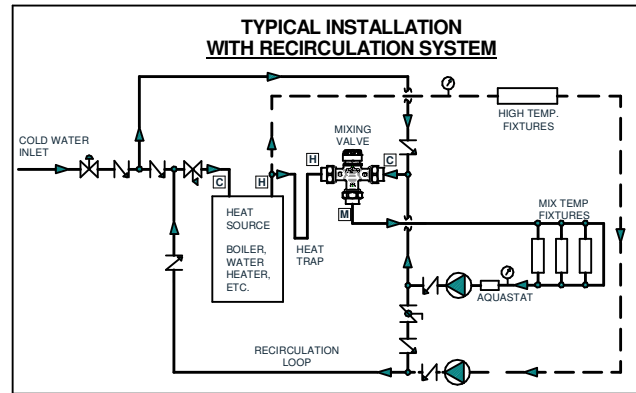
TYPICAL INSTALLATION
WITH RECIRCULATION SYSTEM

COLD WATER INLET

MIXING VALVE

HIGH TEMP. FIXTURES

H

C

C

H

M

HEAT SOURCE

BOILER, WATER HEATER, ETC.

HEAT TRAP

MIX TEMP FIXTURES

AQUASTAT

RECIRCULATION LOOP